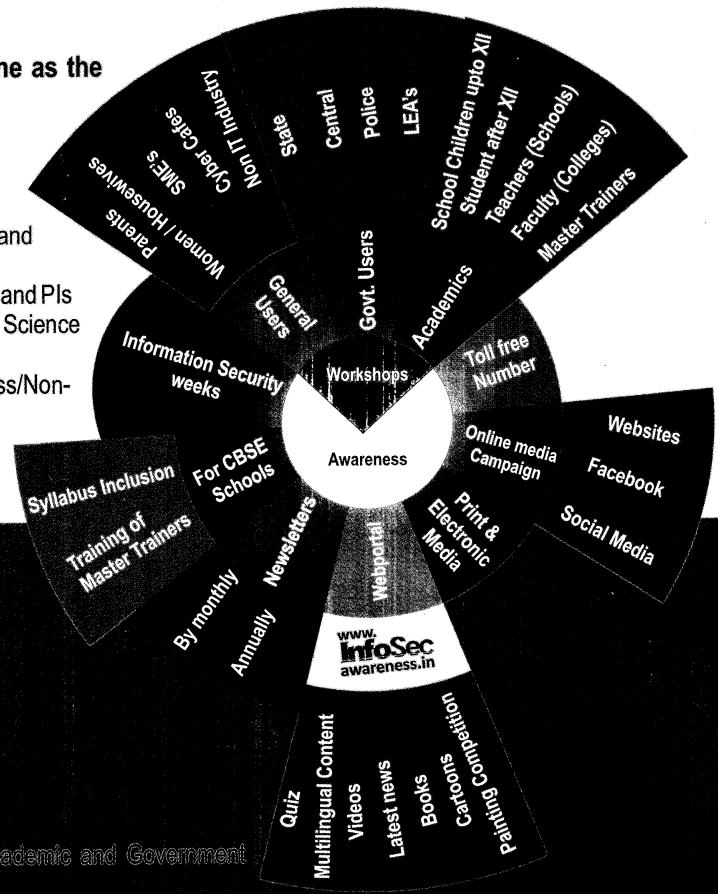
ne as the

and

and PIs
Science

ss/Non-

Awareness

Workshops

General Users

Govt. Users

Academics

Parents
Women / Housewives
SME's
Cyber Cafes
Non IT Industry

State
Central
Police
LEA's

School Children upto XII
Student after XII
Teachers (Schools)
Faculty (Colleges)
Master Trainers

Toll free Number

Online media Campaign

Websites
Facebook
Social Media

Print & Electronic Media

Webportal

www. InfoSec awareness.in

Quiz
Multilingual Content
Videos
Latest news
Books
Cartoons
Painting Competition

Newsletters

By monthly
Annually

For CBSE Schools

Syllabus Inclusion
Training of Master Trainers

Information Security weeks

ademic and Government